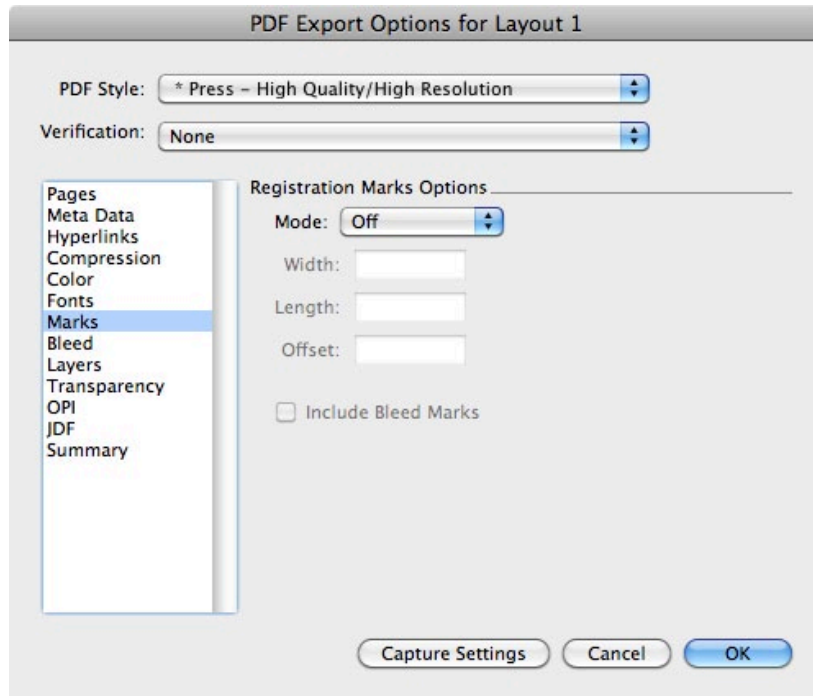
PDF Export Options for Layout 1

PDF Style: * Press – High Quality/High Resolution

Verification: None

Pages
Meta Data
Hyperlinks
Compression
Color
Fonts
Marks
Bleed
Layers
Transparency
OPI
JDF
Summary

Registration Marks Options

Mode: Off

Width:

Length:

Offset:

Include Bleed Marks

Capture Settings

Cancel

OK